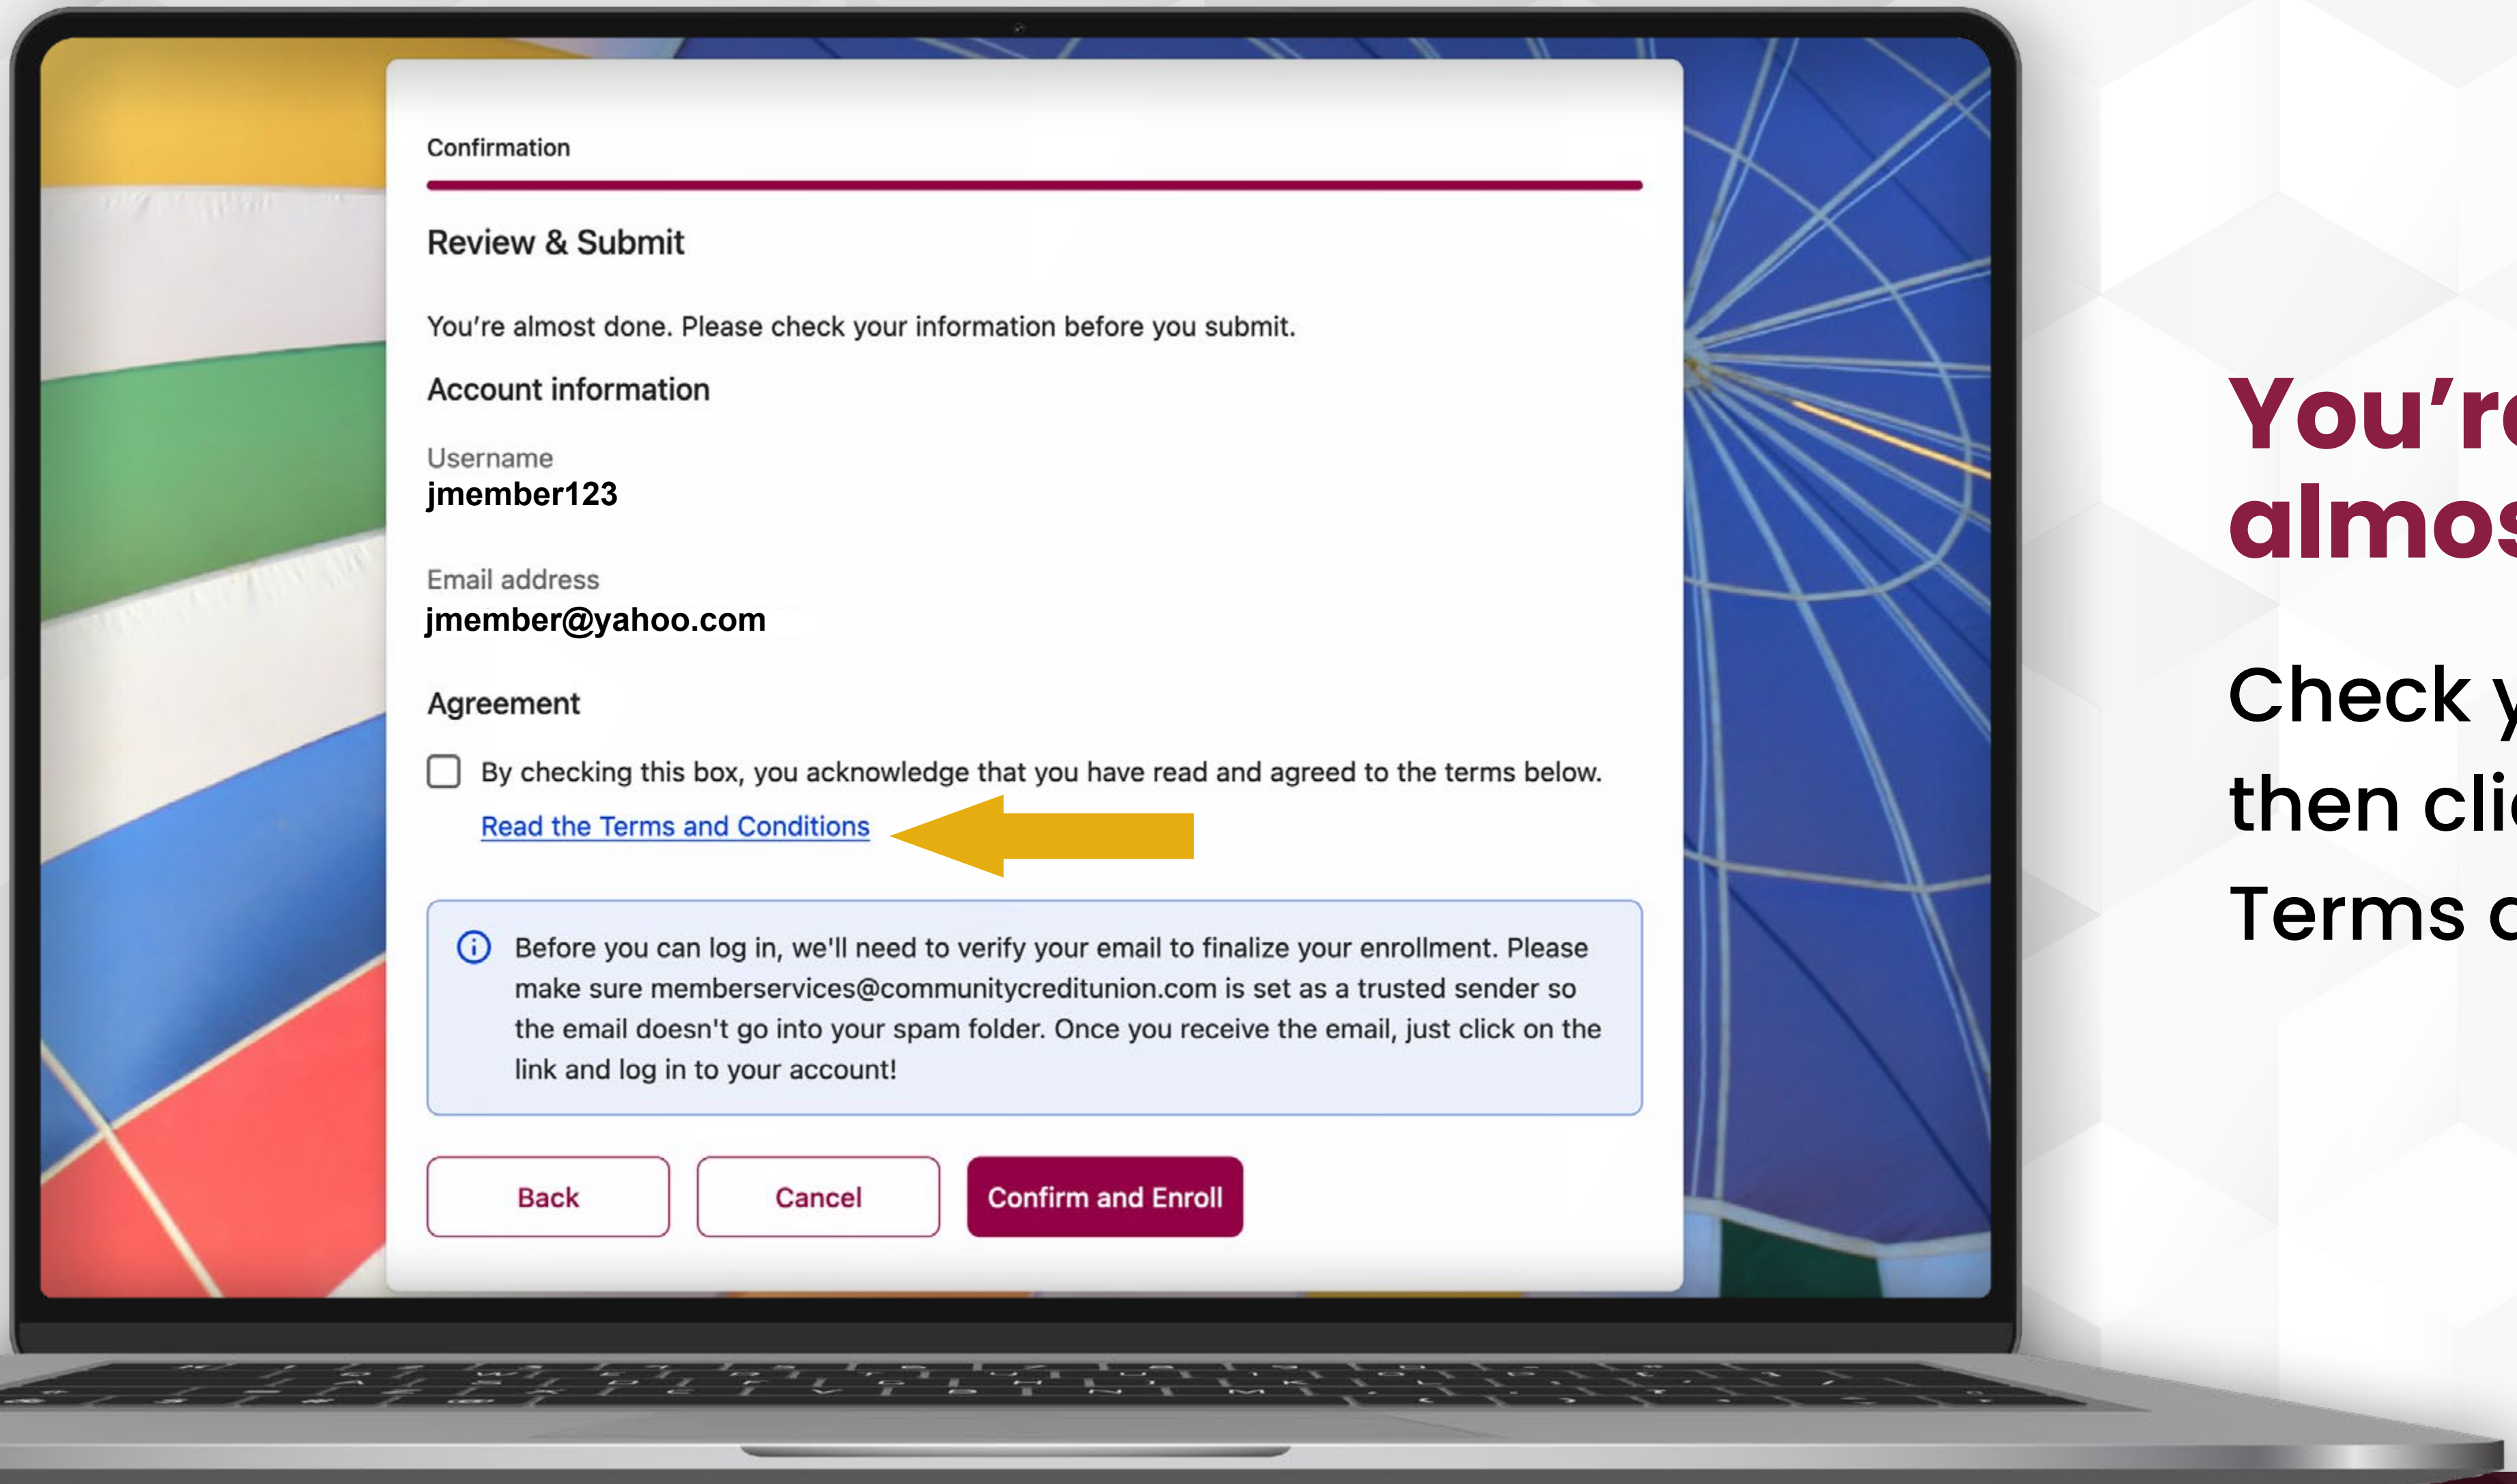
Confirmation

Review & Submit

You're almost done. Please check your information before you submit.

Account information

Username
jmember123

Email address
jmember@yahoo.com

Agreement

By checking this box, you acknowledge that you have read and agreed to the terms below.

Read the Terms and Conditions

Before you can log in, we'll need to verify your email to finalize your enrollment. Please make sure memberservices@communitycreditunion.com is set as a trusted sender so the email doesn't go into your spam folder. Once you receive the email, just click on the link and log in to your account!

Back

Cancel

Confirm and Enroll

You'r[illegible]
almos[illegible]

Check y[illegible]
then cli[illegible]
Terms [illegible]